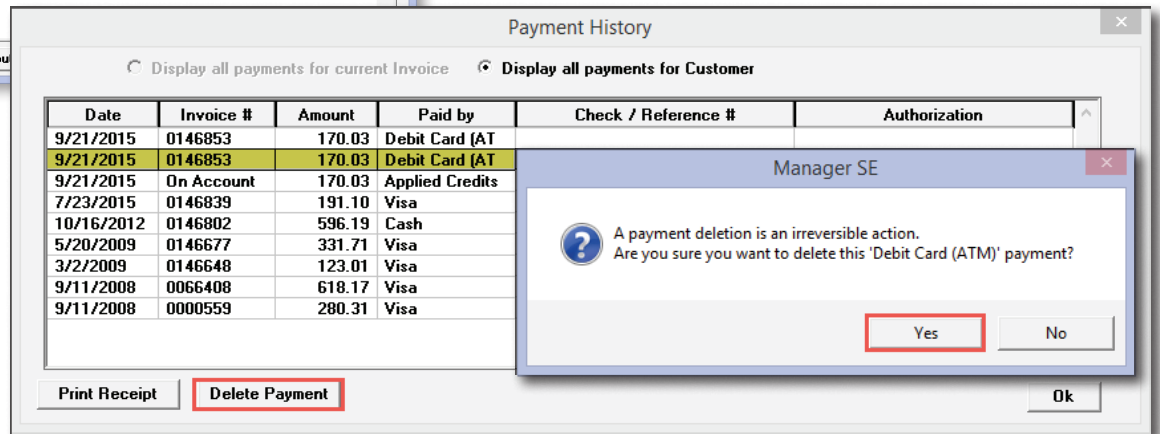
Payment History

Display all payments for current Invoice
Display all payments for Customer

| Date | Invoice # | Amount | Paid by | Check / Reference # | Authorization |
|---|---|---|---|---|---|
| 9/21/2015 | 0146853 | 170.03 | Debit Card (AT | | |
| 9/21/2015 | 0146853 | 170.03 | Debit Card (AT | | |
| 9/21/2015 | On Account | 170.03 | Applied Credits | | |
| 7/23/2015 | 0146839 | 191.10 | Visa | | |
| 10/16/2012 | 0146802 | 596.19 | Cash | | |
| 5/20/2009 | 0146677 | 331.71 | Visa | | |
| 3/2/2009 | 0146648 | 123.01 | Visa | | |
| 9/11/2008 | 0066408 | 618.17 | Visa | | |
| 9/11/2008 | 0000559 | 280.31 | Visa | | |

Manager SE

A payment deletion is an irreversible action.
Are you sure you want to delete this 'Debit Card (ATM)' payment?

Yes
No

Print Receipt
Delete Payment
Ok